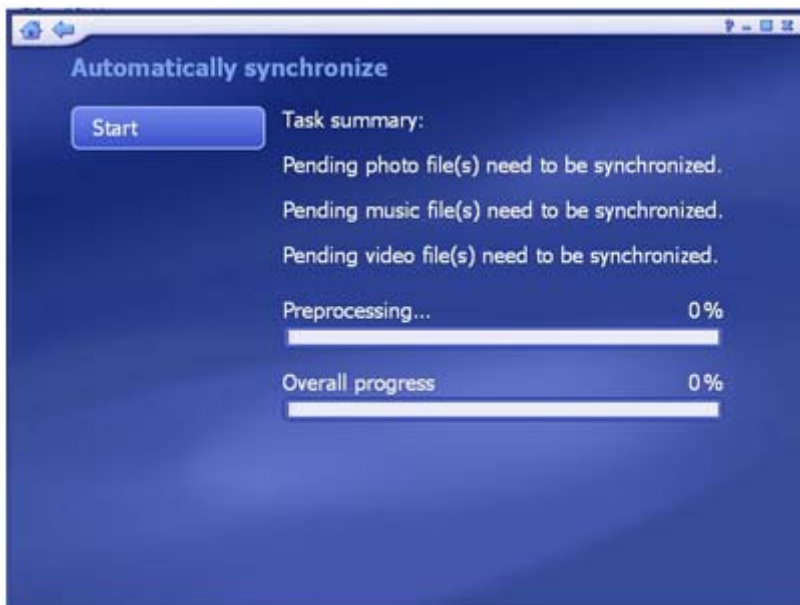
?

Automatically synchronize

Start

Task summary:

Pending photo file(s) need to be synchronized.

Pending music file(s) need to be synchronized.

Pending video file(s) need to be synchronized.

Preprocessing... 0%

Overall progress 0%